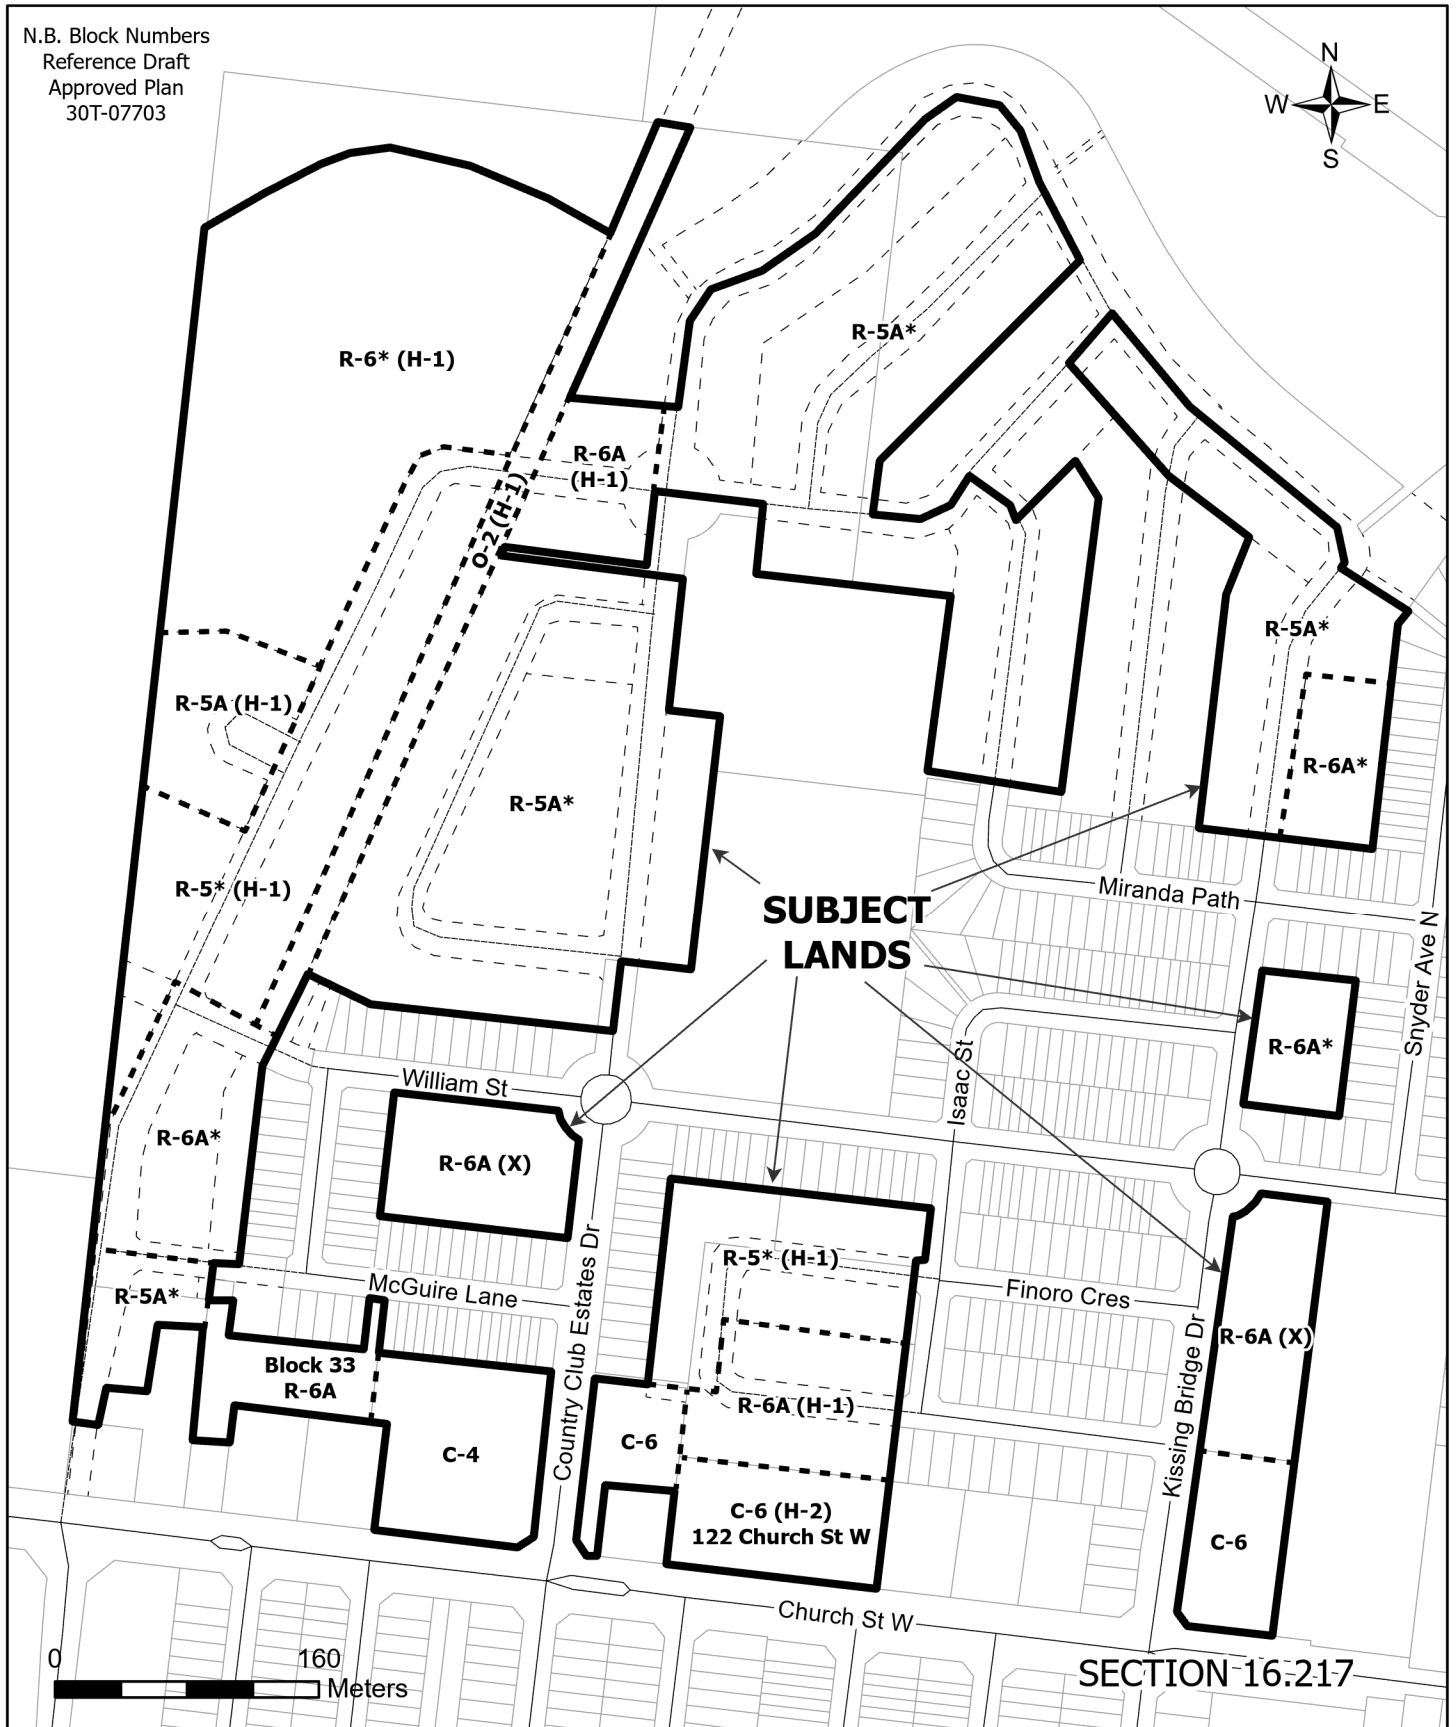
N.B. Block Numbers
Reference Draft
Approved Plan
30T-07703

N
W
E
S

R-6* (H-1)

R-5A*

R-6A
(H-1)

O-2 (H-1)

R-5A (H-1)

R-5A*

R-5* (H-1)

R-5A*

R-6A*

SUBJECT
LANDS

Miranda Path

Snyder Ave N

R-6A*

Isaac St

William St

R-6A*

R-6A (X)

Country Club Estates Dr

R-5* (H-1)

McGuire Lane

Finoro Cres

R-5A*

Block 33
R-6A

R-6A (H-1)

Kissing Bridge Dr

R-6A (X)

C-6

C-4

C-6 (H-2)
122 Church St W

C-6

Church St W

0
160
Meters

SECTION 16.217